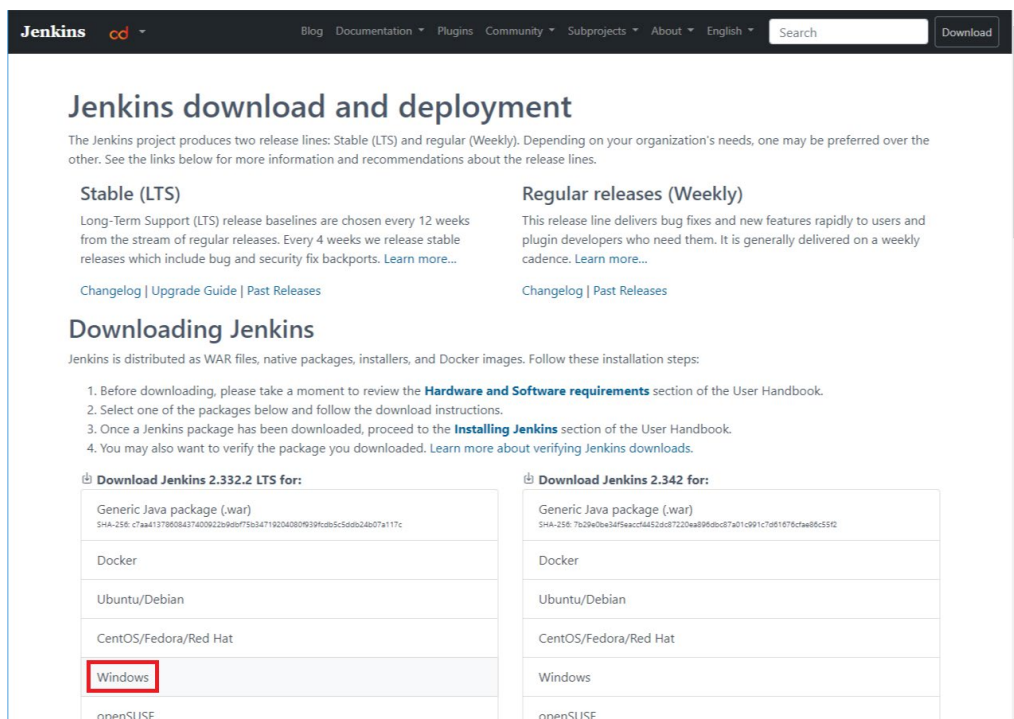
Jenkins cd Blog Documentation Plugins Community Subprojects About English Search Download

# Jenkins download and deployment

The Jenkins project produces two release lines: Stable (LTS) and regular (Weekly). Depending on your organization's needs, one may be preferred over the other. See the links below for more information and recommendations about the release lines.

Stable (LTS)

Long-Term Support (LTS) release baselines are chosen every 12 weeks from the stream of regular releases. Every 4 weeks we release stable releases which include bug and security fix backports. Learn more...

Changelog | Upgrade Guide | Past Releases

Regular releases (Weekly)

This release line delivers bug fixes and new features rapidly to users and plugin developers who need them. It is generally delivered on a weekly cadence. Learn more...

Changelog | Past Releases

Downloading Jenkins

Jenkins is distributed as WAR files, native packages, installers, and Docker images. Follow these installation steps:

1. Before downloading, please take a moment to review the Hardware and Software requirements section of the User Handbook.
2. Select one of the packages below and follow the download instructions.
3. Once a Jenkins package has been downloaded, proceed to the Installing Jenkins section of the User Handbook.
4. You may also want to verify the package you downloaded. Learn more about verifying Jenkins downloads.

Download Jenkins 2.332.2 LTS for:

Generic Java package (.war)
SHA-256: c7aa41378608437400922b9dbf75b34719204080f939fcdb5c5ddb24b07a117c

Docker

Ubuntu/Debian

CentOS/Fedora/Red Hat

Windows

openSUSE

Download Jenkins 2.342 for:

Generic Java package (.war)
SHA-256: 7b29e0be34f5eaccf4452dc87220ea896dbc87a01c991c7d61676cfae86c55f2

Docker

Ubuntu/Debian

CentOS/Fedora/Red Hat

Windows

openSUSE